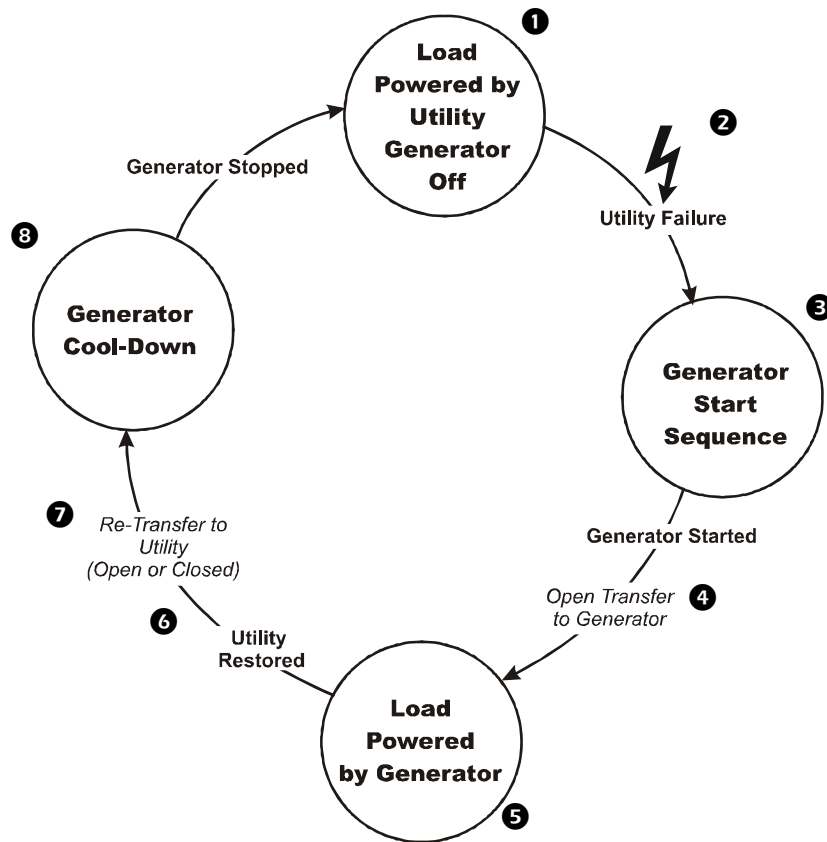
1
Load Powered by Utility Generator Off

2
Utility Failure

3
Generator Start Sequence

Generator Started

4
Open Transfer to Generator

5
Load Powered by Generator

6
Utility Restored

7
Re-Transfer to Utility (Open or Closed)

8
Generator Cool-Down

Generator Stopped